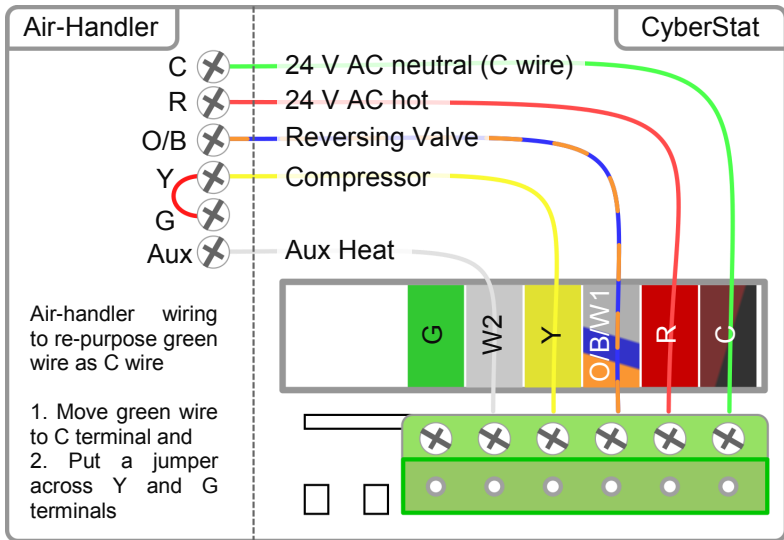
Air-Handler

CyberStat

C
R
O/B
Y
G
Aux

24 V AC neutral (C wire)
24 V AC hot
Reversing Valve
Compressor
Aux Heat

G
W2
Y
O/B/W1
R
C

Air-handler wiring to re-purpose green wire as C wire

1. Move green wire to C terminal and
2. Put a jumper across Y and G terminals